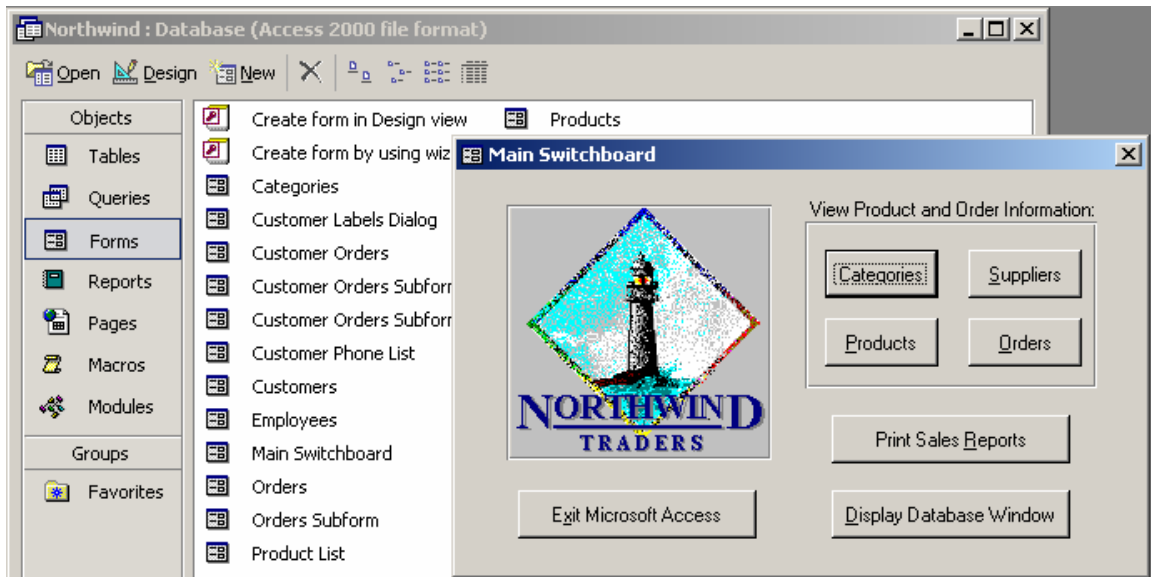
Northwind : Database (Access 2000 file format)

Open Design New

Objects
Tables
Queries
Forms
Reports
Pages
Macros
Modules
Groups
Favorites

Create form in Design view
Create form by using wiz
Categories
Customer Labels Dialog
Customer Orders
Customer Orders Subforr
Customer Orders Subforr
Customer Phone List
Customers
Employees
Main Switchboard
Orders
Orders Subform
Product List
Products

Main Switchboard

NORTHWIND TRADERS

View Product and Order Information:
Categories
Suppliers
Products
Orders
Print Sales Reports
Exit Microsoft Access
Display Database Window